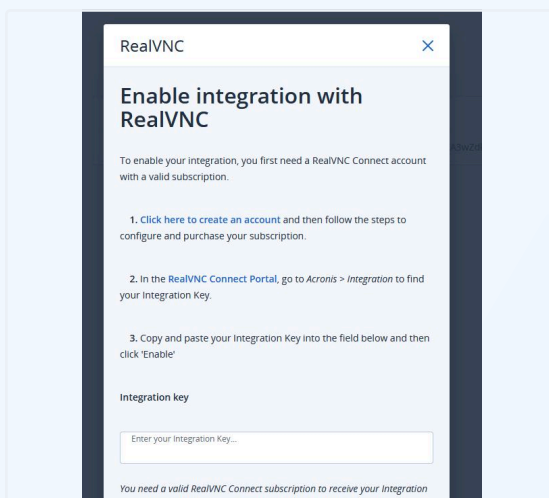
RealVNC

Enable integration with RealVNC

To enable your integration, you first need a RealVNC Connect account with a valid subscription.

1. Click here to create an account and then follow the steps to configure and purchase your subscription.

2. In the RealVNC Connect Portal, go to Acronis > Integration to find your Integration Key.

3. Copy and paste your Integration Key into the field below and then click 'Enable'

Integration key

Enter your Integration Key...

You need a valid RealVNC Connect subscription to receive your Integration